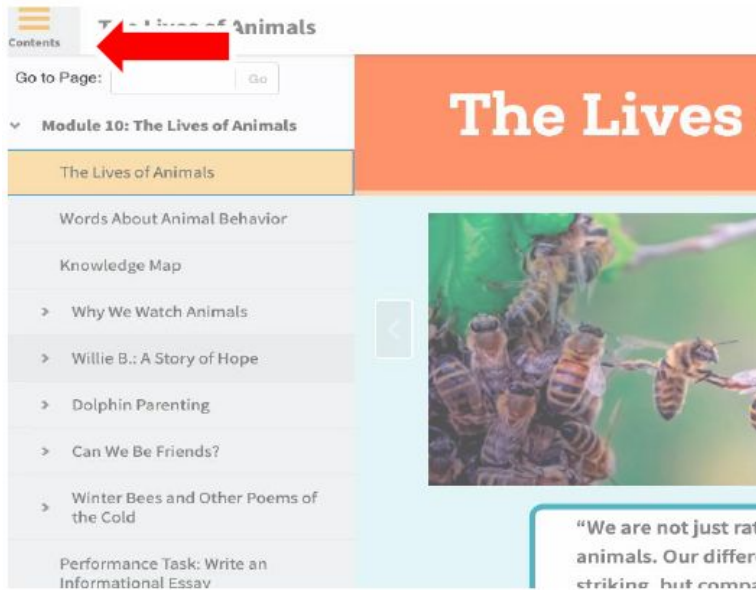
Contents

T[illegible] Animals

Go to Page: Go

Module 10: The Lives of Animals

The Lives of Animals

Words About Animal Behavior

Knowledge Map

Why We Watch Animals

Willie B.: A Story of Hope

Dolphin Parenting

Can We Be Friends?

Winter Bees and Other Poems of the Cold

Performance Task: Write an Informational Essay

The Lives

"We are not just ra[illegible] animals. Our differ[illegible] striking, but compa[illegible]